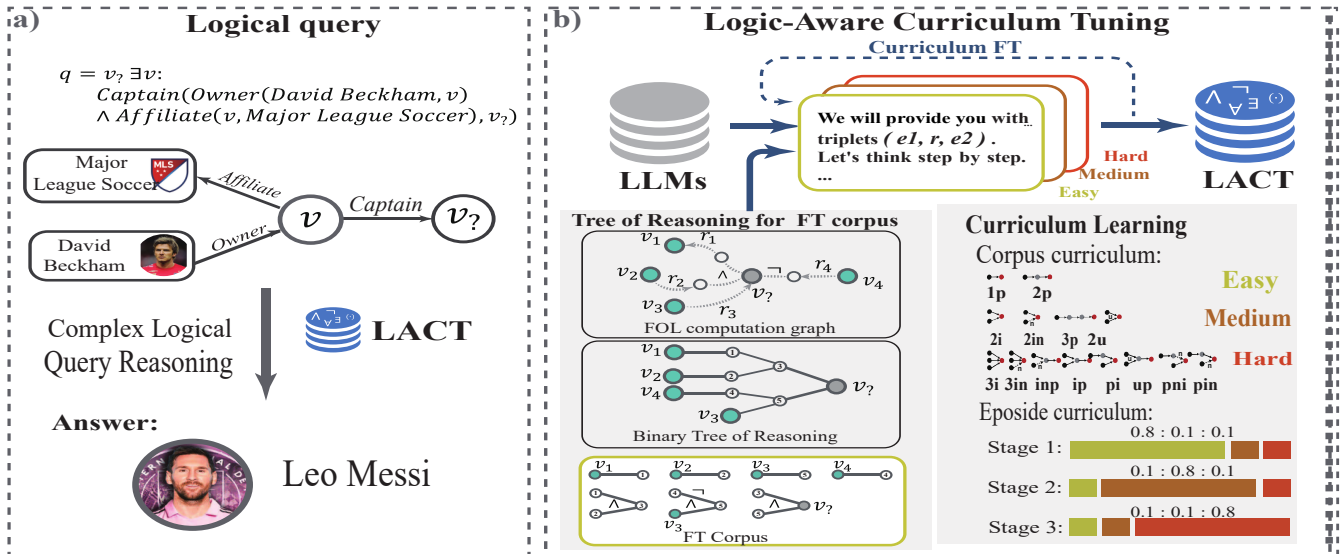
a)

Logical query

$q = v_? \exists v$:
$Captain(Owner(David\ Beckham, v)$
$\wedge Affiliate(v, Major\ League\ Soccer), v_?)$

Major League Soccer

MLS

Affiliate

Captain

$v$

$v_?$

David Beckham

Owner

Complex Logical Query Reasoning

LACT

Answer:

Leo Messi

b)

Logic-Aware Curriculum Tuning

Curriculum FT

We will provide you with triplets ( e1, r, e2 ). Let's think step by step. ...

Hard

Medium

Easy

LLMs

LACT

Tree of Reasoning for FT corpus

$v_1$ $r_1$ $v_2$ $r_2$ $\wedge$ $\neg$ $r_4$ $v_4$ $v_?$ $v_3$ $r_3$

FOL computation graph

$v_1$ $v_2$ $v_4$ $v_3$ $v_?$

Binary Tree of Reasoning

$v_1$ $v_2$ $v_3$ $v_4$ $\wedge$ $\neg$ $\wedge$ $v_?$ $v_3$

FT Corpus

Curriculum Learning

Corpus curriculum:

1p 2p

Easy

2i 2in 3p 2u

Medium

Hard

3i 3in inp ip pi up pni pin

Eposide curriculum:

0.8 : 0.1 : 0.1

Stage 1:

0.1 : 0.8 : 0.1

Stage 2:

0.1 : 0.1 : 0.8

Stage 3: